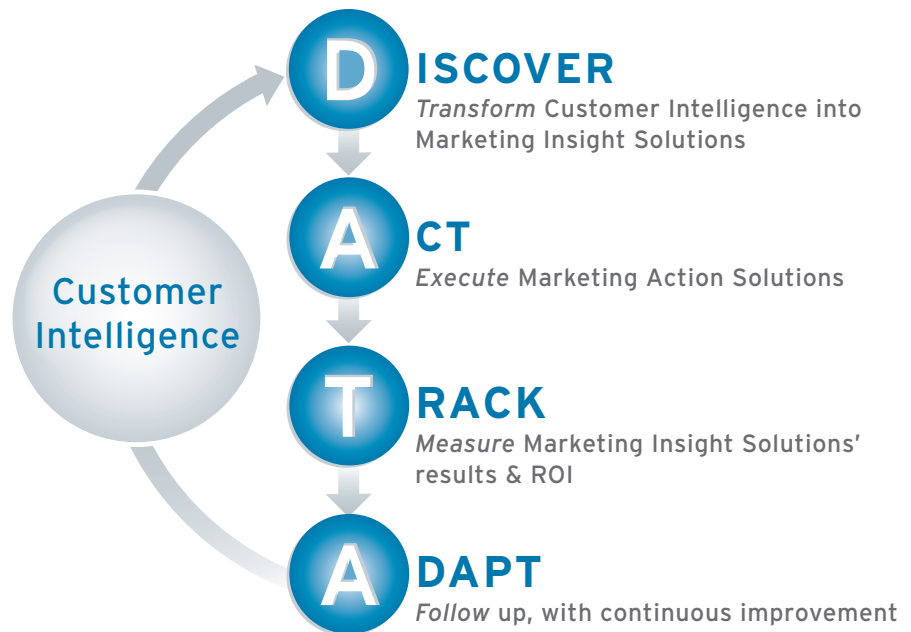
Customer Intelligence

DISCOVER
*Transform* Customer Intelligence into Marketing Insight Solutions

ACT
*Execute* Marketing Action Solutions

TRACK
*Measure* Marketing Insight Solutions' results & ROI

ADAPT
*Follow* up, with continuous improvement